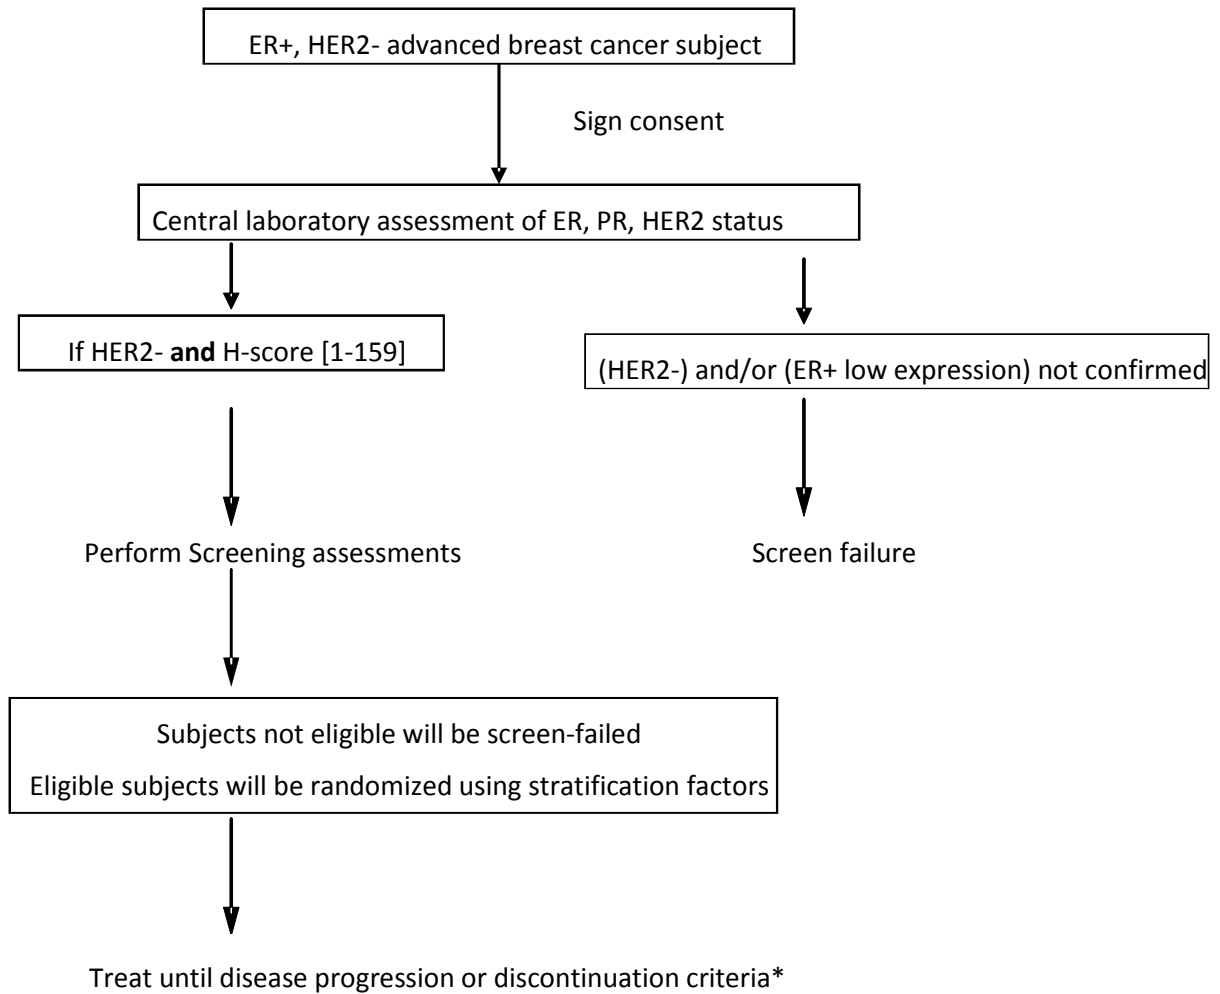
ER+, HER2- advanced breast cancer subject

Sign consent

Central laboratory assessment of ER, PR, HER2 status

If HER2- **and** H-score [1-159]

(HER2-) and/or (ER+ low expression) not confirmed

Perform Screening assessments

Screen failure

Subjects not eligible will be screen-failed

Eligible subjects will be randomized using stratification factors

Treat until disease progression or discontinuation criteria*